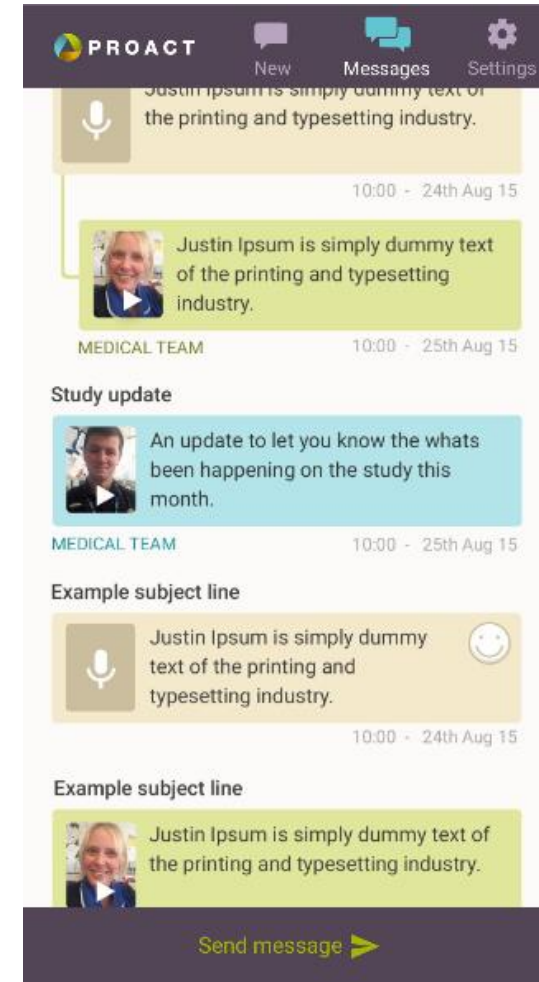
PROACT

New

Messages

Settings

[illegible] the printing and typesetting industry.

10:00 - 24th Aug 15

Justin Ipsum is simply dummy text of the printing and typesetting industry.

MEDICAL TEAM

10:00 - 25th Aug 15

Study update

An update to let you know the whats been happening on the study this month.

MEDICAL TEAM

10:00 - 25th Aug 15

Example subject line

Justin Ipsum is simply dummy text of the printing and typesetting industry.

10:00 - 24th Aug 15

Example subject line

Justin Ipsum is simply dummy text of the printing and typesetting industry.

Send message